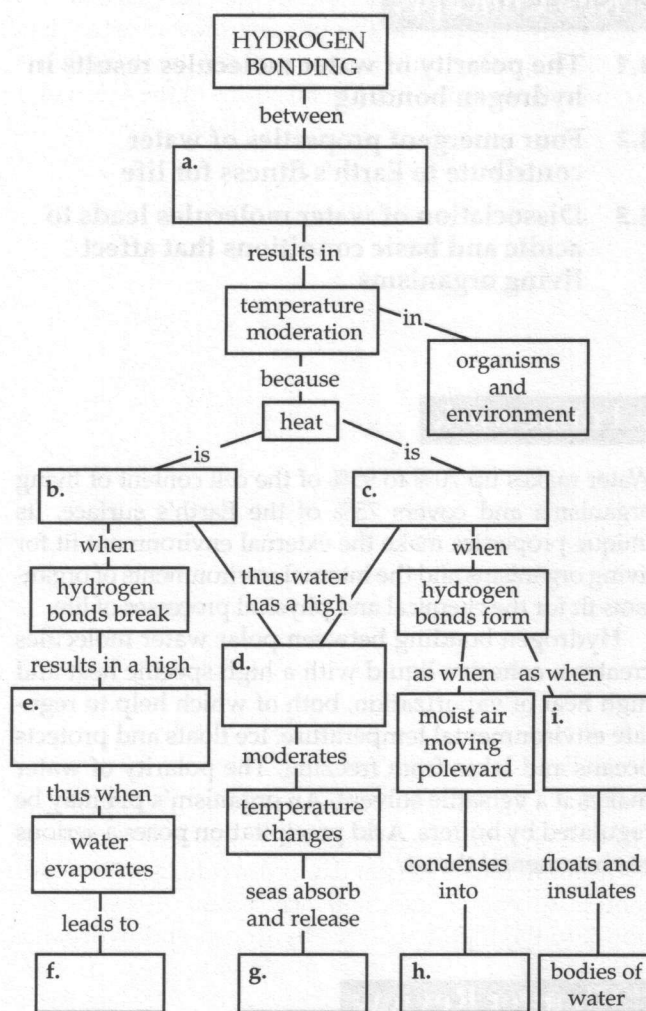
HYDROGEN BONDING

between

a.

results in

temperature moderation

in

organisms and environment

because

heat

is

is

b.

c.

when

hydrogen bonds break

thus water has a high

when

hydrogen bonds form

results in a high

d.

as when

as when

e.

moderates

moist air moving poleward

i.

thus when

temperature changes

water evaporates

seas absorb and release

condenses into

floats and insulates

leads to

f.

g.

h.

bodies of water

3.1 The polarity of water molecules results in hydrogen bonding

3.2 Four emergent properties of water contribute to Earth's fitness for life

3.3 Dissociation of water molecules leads to acidic and basic conditions that affect living organisms

Water makes up 70% to 95% of the cell content of living organisms and covers 75% of the Earth's surface. Its unique properties make the external environment fit for living organisms and the internal environment of organisms fit for the chemical and physical processes of life.

Hydrogen bonding between polar water molecules creates a cohesive liquid with a high specific heat and high heat of vaporization, both of which help to regulate environmental temperatures. Ice floats and protects oceans and lakes from freezing. The polarity of water makes it a versatile solvent. An organism's pH may be regulated by buffers. Acid precipitation poses a serious environmental threat.